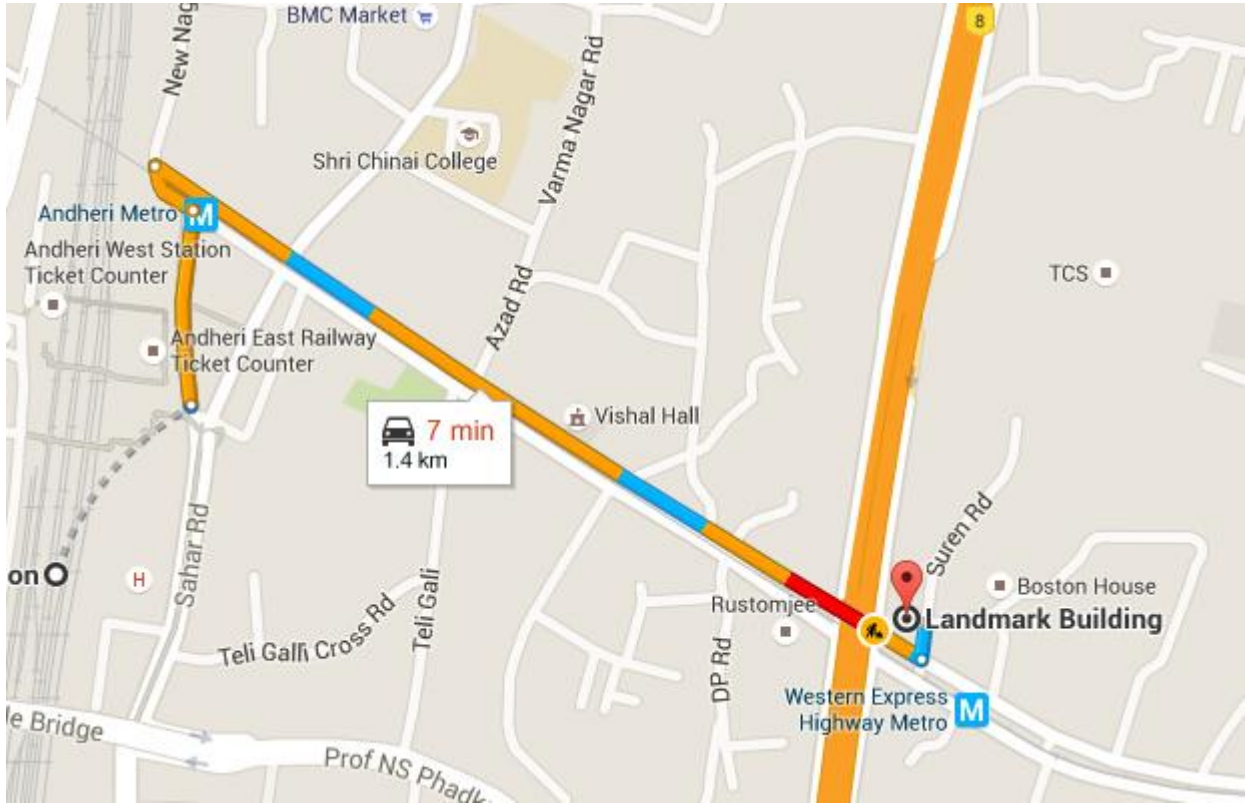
BMC Market
8
New Nag
Varma Nagar Rd
Shri Chinai College
Andheri Metro
M
Andheri West Station Ticket Counter
TCS
Andheri East Railway Ticket Counter
Azad Rd
7 min
1.4 km
Vishal Hall
Suren Rd
Boston House
on
H
Sahar Rd
Teli Galli
Teli Galli Cross Rd
Rustomjee
Landmark Building
DP Rd
Western Express Highway Metro
M
le Bridge
Prof NS Phadk